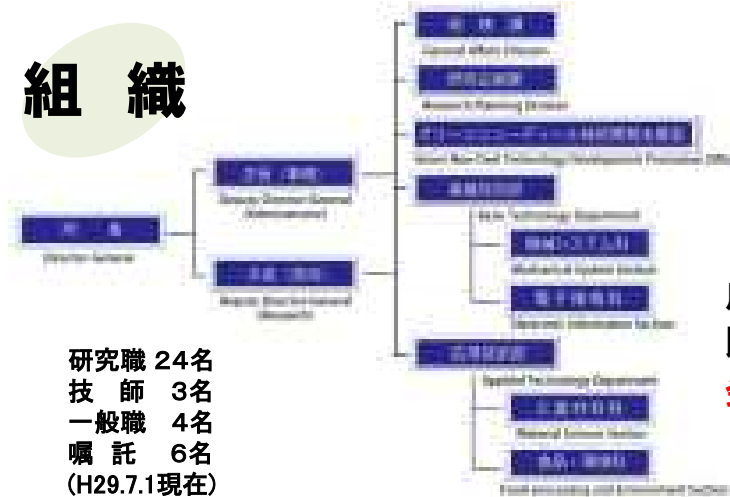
組　織

研究職 24名
技　師　3名
一般職　4名
嘱　託　6名
(H29.7.1現在)

所　長
Director General

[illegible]
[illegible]

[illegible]
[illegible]

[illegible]
General Affairs Division

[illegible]
Research Planning Division

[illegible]
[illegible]

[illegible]
Basic Technology Department

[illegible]
Mechanical System Section

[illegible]
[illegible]

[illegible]
Applied Technology Department

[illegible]
Material Science Section

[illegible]
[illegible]